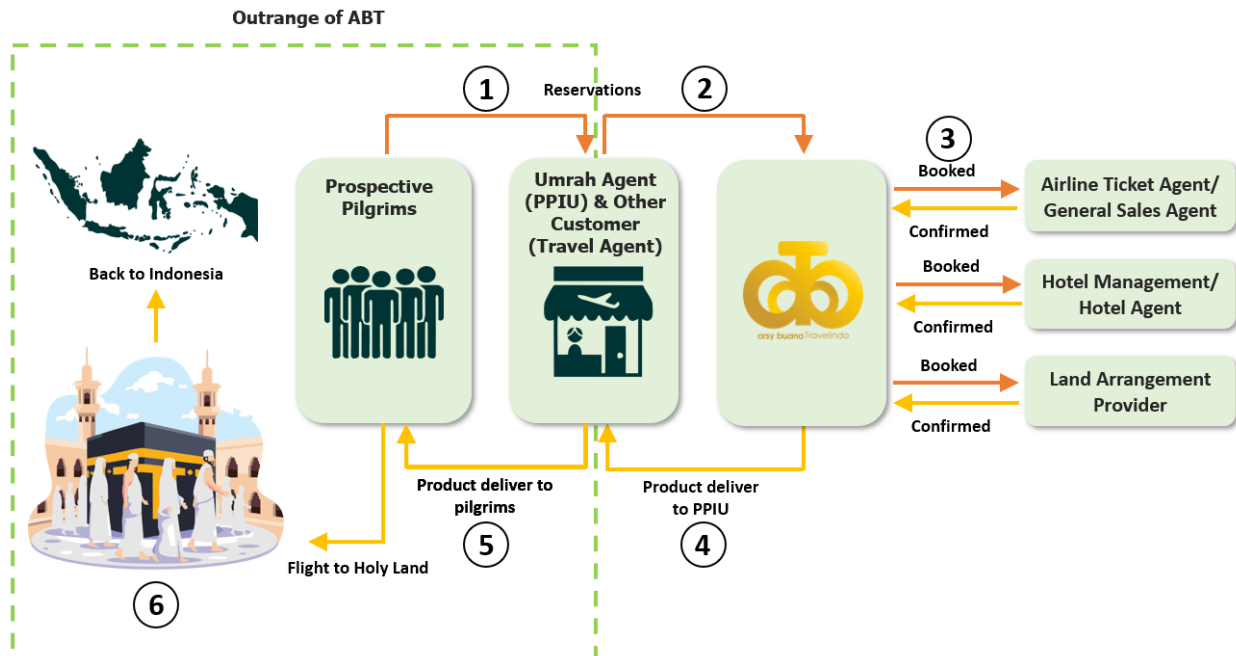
Outrange of ABT

1

Reservations

2

3

Prospective Pilgrims

Umrah Agent (PPIU) & Other Customer (Travel Agent)

Booked

Airline Ticket Agent/ General Sales Agent

Confirmed

Back to Indonesia

Booked

Hotel Management/ Hotel Agent

arsy buana Travelindo

Confirmed

Booked

Land Arrangement Provider

Confirmed

Product deliver to pilgrims

Product deliver to PPIU

5

4

Flight to Holy Land

6